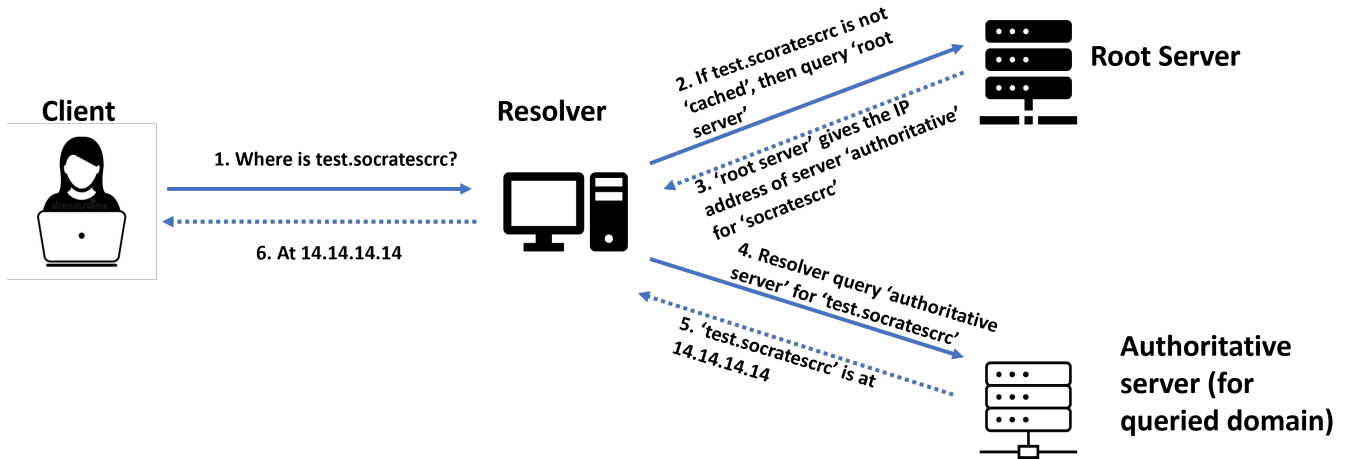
Client

Resolver

Root Server

1. Where is test.socratescrc?

6. At 14.14.14.14

2. If test.scoratescrc is not 'cached', then query 'root server'

3. 'root server' gives the IP address of server 'authoritative' for 'socratescrc'

4. Resolver query 'authoritative server' for 'test.socratescrc'

5. 'test.socratescrc' is at 14.14.14.14

Authoritative server (for queried domain)